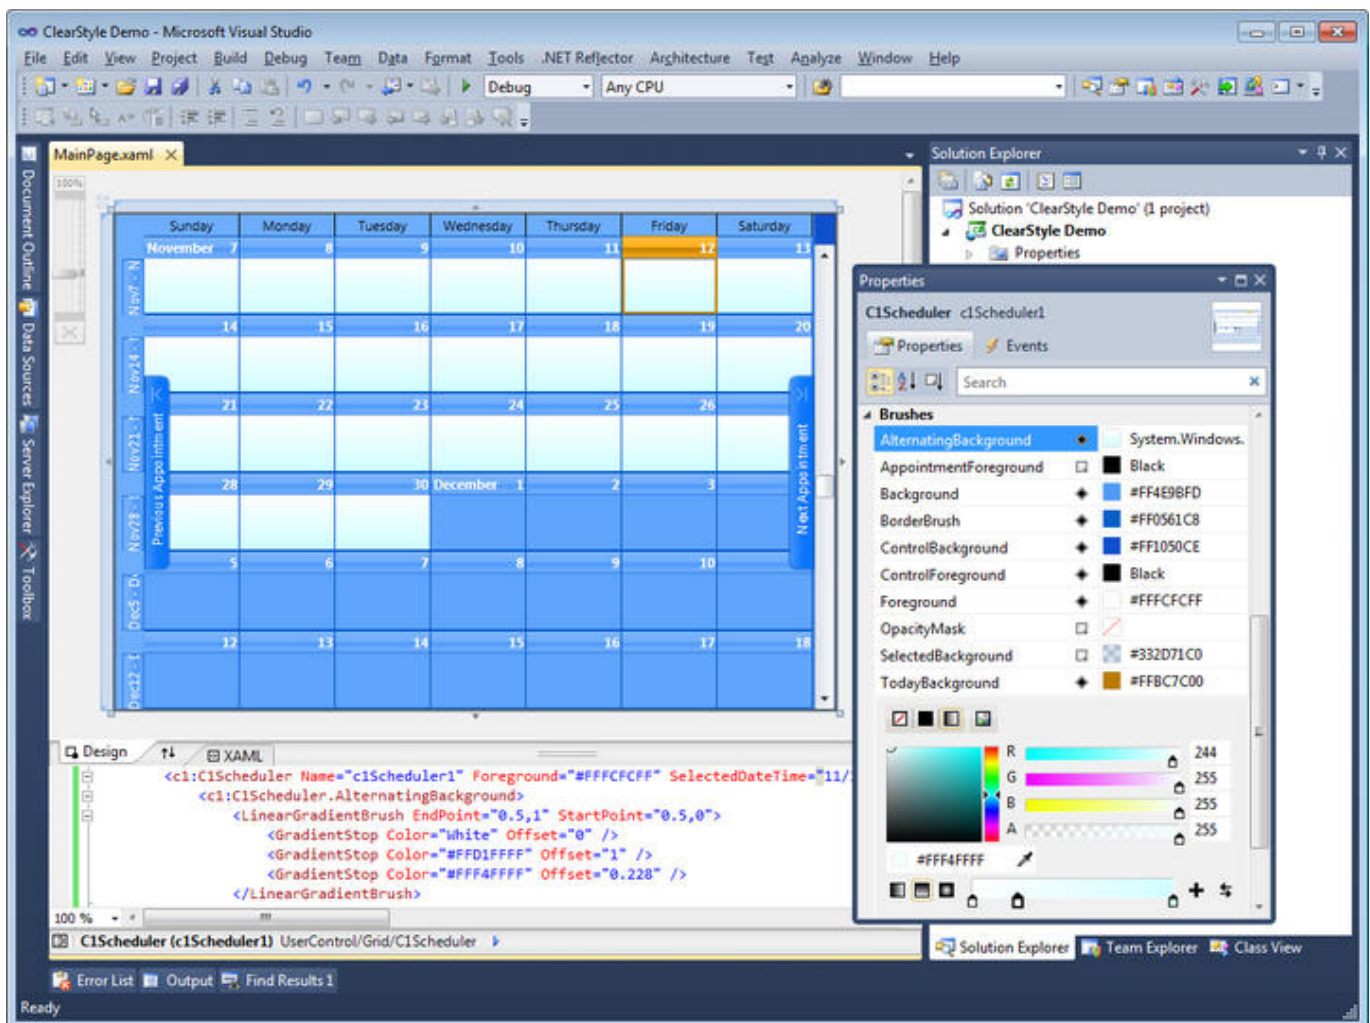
ClearStyle Demo - Microsoft Visual Studio

File Edit View Project Build Debug Team Data Format Tools .NET Reflector Architecture Test Analyze Window Help

Debug Any CPU

Document Outline Data Sources Server Explorer Toolbox

MainPage.xaml

100%

| Sunday | Monday | Tuesday | Wednesday | Thursday | Friday | Saturday |
|---|---|---|---|---|---|---|
| November 7 | 8 | 9 | 10 | 11 | 12 | 13 |
| 14 | 15 | 16 | 17 | 18 | 19 | 20 |
| 21 | 22 | 23 | 24 | 25 | 26 | |
| 28 | 29 | 30 | December 1 | 2 | 3 | |
| 5 | 6 | 7 | 8 | 9 | 10 | |
| 12 | 13 | 14 | 15 | 16 | 17 | 18 |

Nov7 - N Nov14 - 1 Nov21 - 1 Nov28 - 1 Dec5 - D Dec12 - 1

Previous Appointment

Next Appointment

Design XAML

<c1:C1Scheduler Name="c1Scheduler1" Foreground="#FFFCFCFF" SelectedDateTime="11/
<c1:C1Scheduler.AlternatingBackground>
<LinearGradientBrush EndPoint="0.5,1" StartPoint="0.5,0">
<GradientStop Color="White" Offset="0" />
<GradientStop Color="#FFD1FFFF" Offset="1" />
<GradientStop Color="#FFF4FFFF" Offset="0.228" />
</LinearGradientBrush>

100 %

C1Scheduler (c1Scheduler1) UserControl/Grid/C1Scheduler

Solution Explorer

Solution 'ClearStyle Demo' (1 project)
ClearStyle Demo
Properties

Properties

C1Scheduler c1Scheduler1

Properties Events

Search

Brushes

| AlternatingBackground | System.Windows. |
|---|---|
| AppointmentForeground | Black |
| Background | #FF4E9BFD |
| BorderBrush | #FF0561C8 |
| ControlBackground | #FF1050CE |
| ControlForeground | Black |
| Foreground | #FFFCFCFF |
| OpacityMask | |
| SelectedBackground | #332D71C0 |
| TodayBackground | #FFBC7C00 |

R 244
G 255
B 255
A 255

#FFF4FFFF

Solution Explorer Team Explorer Class View

Error List Output Find Results 1

Ready